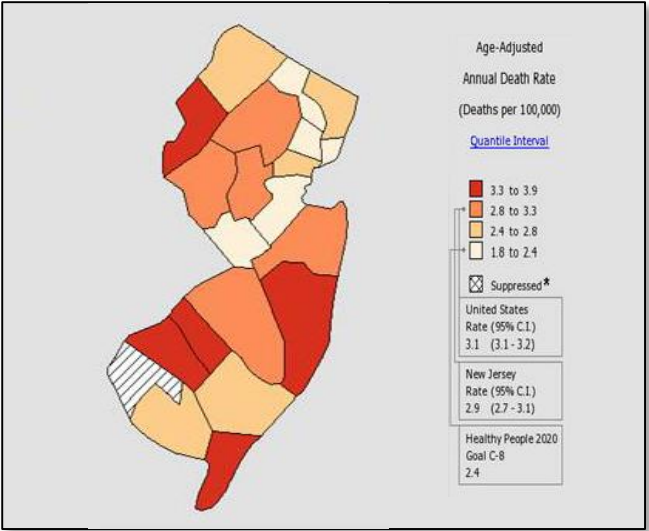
Age-Adjusted
Annual Death Rate
(Deaths per 100,000)
Quantile Interval

3.3 to 3.9
2.8 to 3.3
2.4 to 2.8
1.8 to 2.4

Suppressed*

United States
Rate (95% C.I.)
3.1 (3.1 - 3.2)

New Jersey
Rate (95% C.I.)
2.9 (2.7 - 3.1)

Healthy People 2020
Goal C-8
2.4